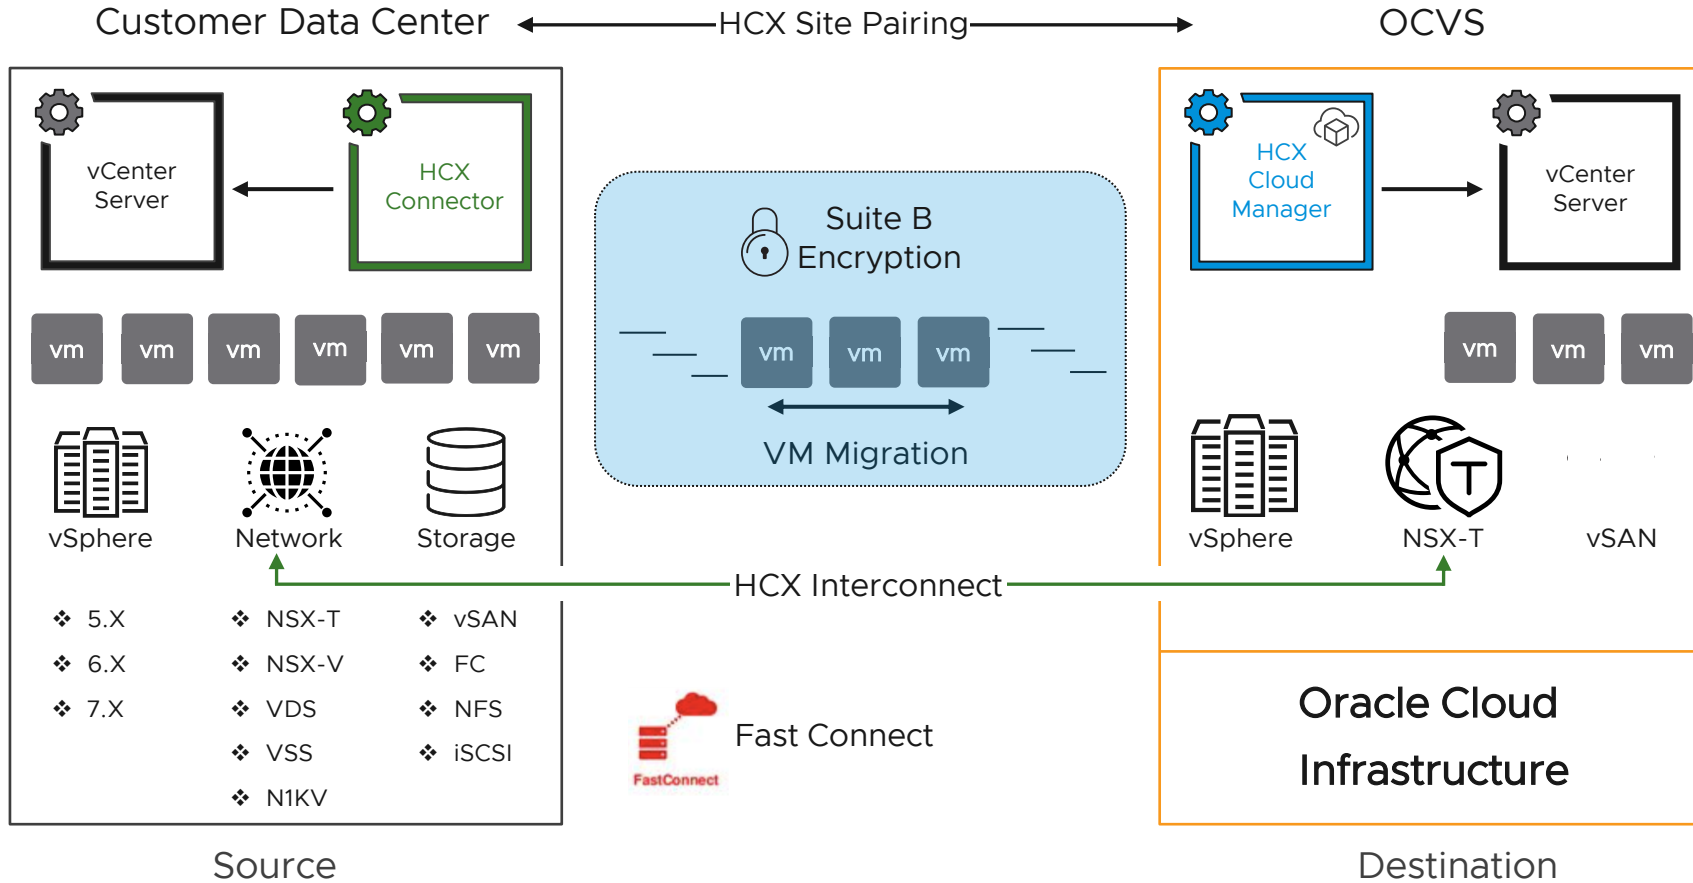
Customer Data Center
HCX Site Pairing
OCVS

vCenter Server
HCX Connector

vm vm vm vm vm vm

vSphere
Network
Storage

❖ 5.X
❖ 6.X
❖ 7.X

❖ NSX-T
❖ NSX-V
❖ VDS
❖ VSS
❖ N1KV

❖ vSAN
❖ FC
❖ NFS
❖ iSCSI

Suite B Encryption

vm vm vm

VM Migration

HCX Interconnect

FastConnect
Fast Connect

HCX Cloud Manager
vCenter Server

vm vm vm

vSphere
NSX-T
vSAN

Oracle Cloud Infrastructure

Source
Destination